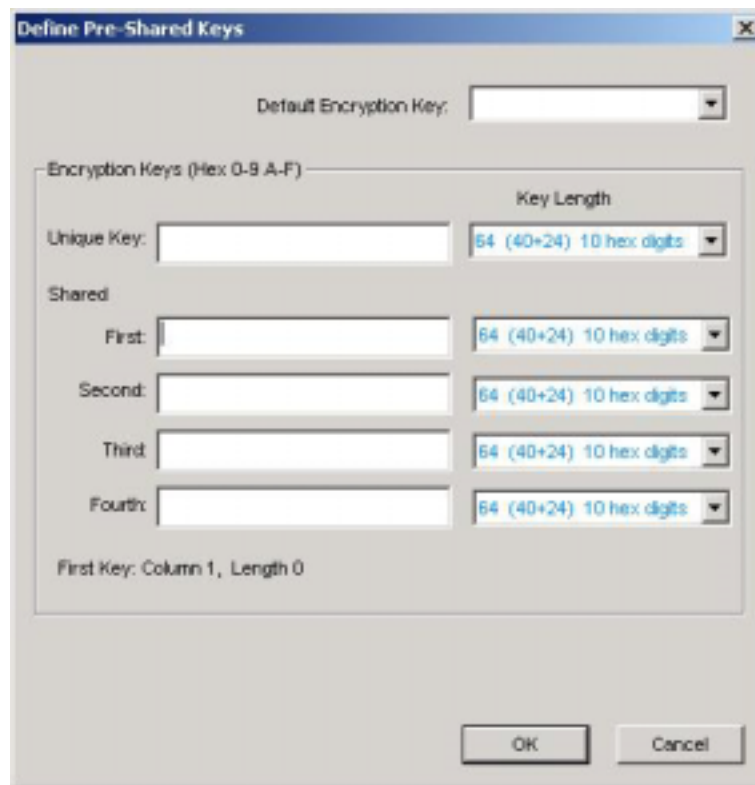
Define Pre-Shared Keys

Default Encryption Key:

Encryption Keys (Hex 0-9 A-F)

Key Length

Unique Key: 64 (40+24) 10 hex digits

Shared

First: 64 (40+24) 10 hex digits

Second: 64 (40+24) 10 hex digits

Third: 64 (40+24) 10 hex digits

Fourth: 64 (40+24) 10 hex digits

First Key: Column 1, Length 0

OK Cancel